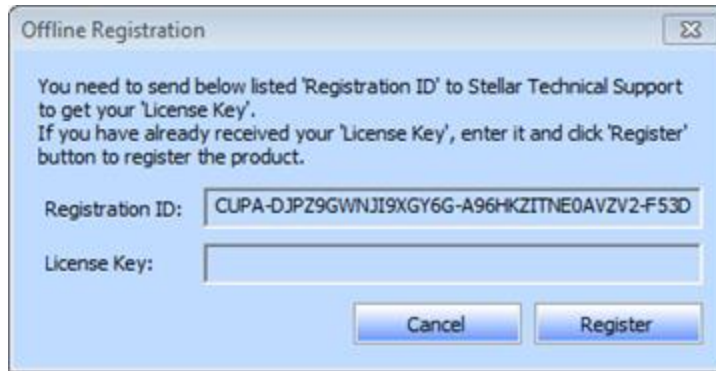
Offline Registration

You need to send below listed 'Registration ID' to Stellar Technical Support to get your 'License Key'.
If you have already received your 'License Key', enter it and click 'Register' button to register the product.

Registration ID: CUPA-DJPZ9GWNJI9XGY6G-A96HKZITNE0AVZV2-F53D

License Key:

Cancel Register